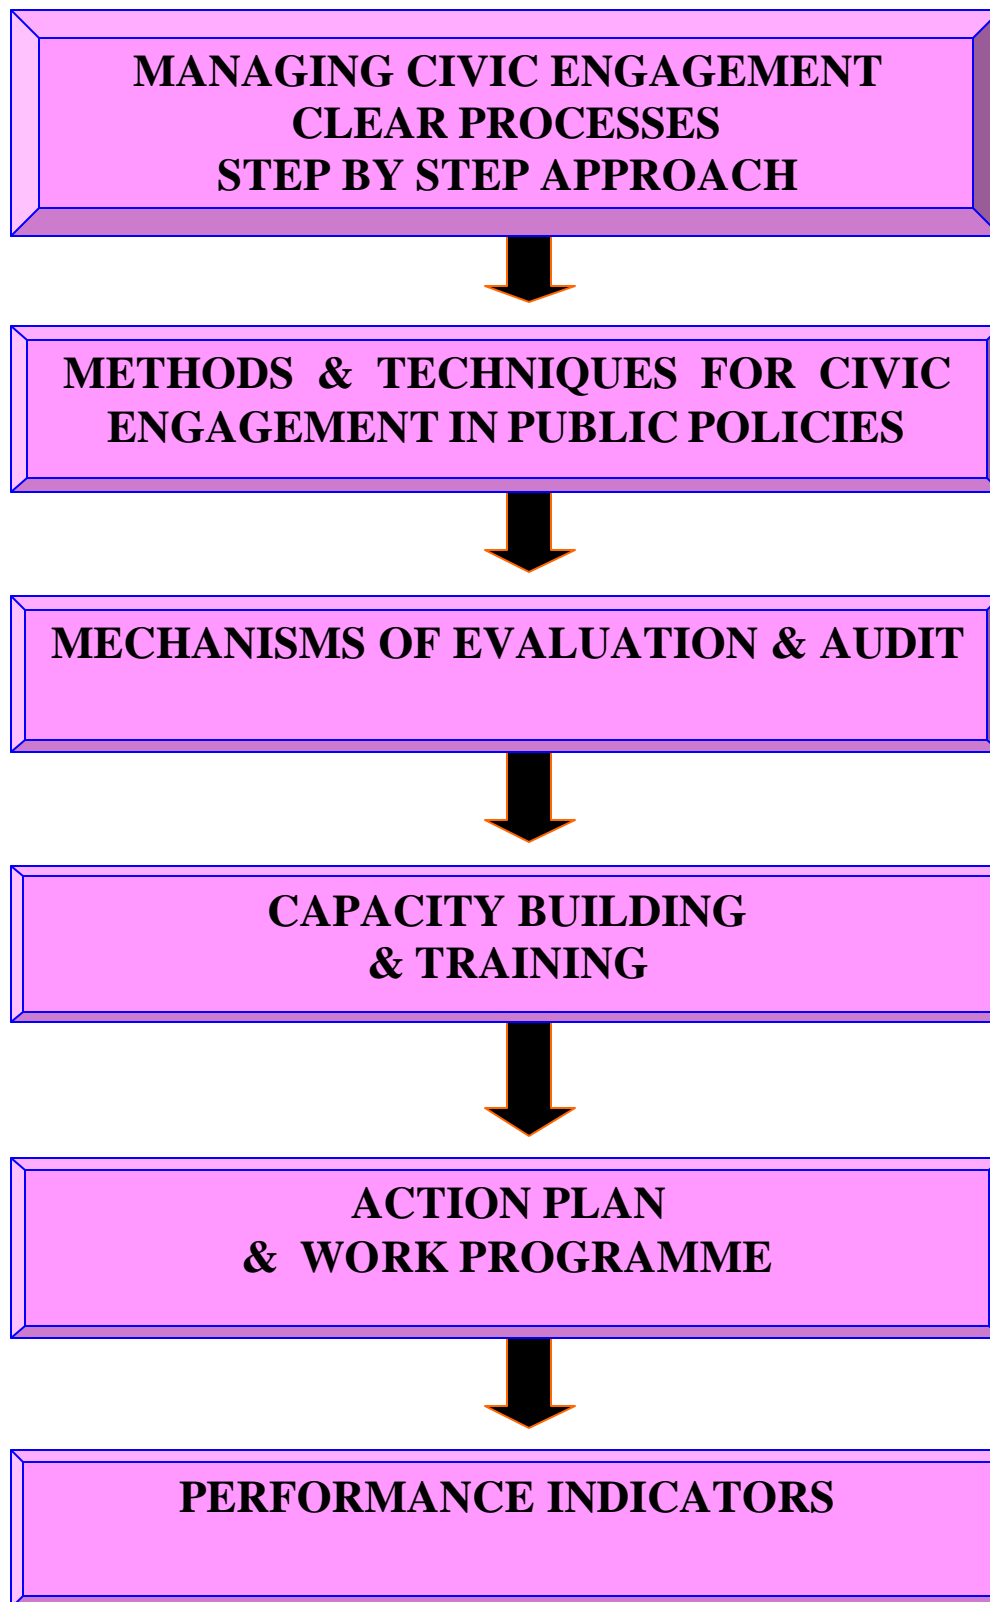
MANAGING CIVIC ENGAGEMENT
CLEAR PROCESSES
STEP BY STEP APPROACH

METHODS & TECHNIQUES FOR CIVIC ENGAGEMENT IN PUBLIC POLICIES

MECHANISMS OF EVALUATION & AUDIT

CAPACITY BUILDING
& TRAINING

ACTION PLAN
& WORK PROGRAMME

PERFORMANCE INDICATORS